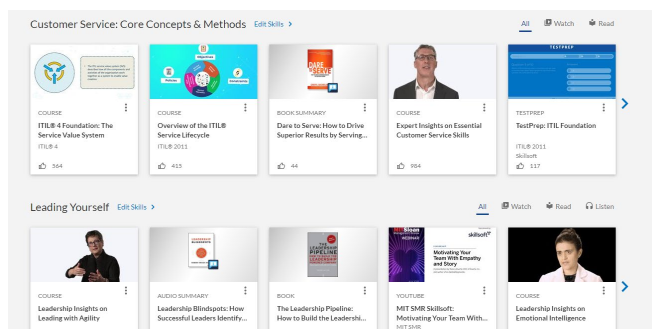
Customer Service: Core Concepts & Methods Edit Skills ›

All Watch Read

COURSE
ITIL® 4 Foundation: The Service Value System
ITIL® 4
564

COURSE
Overview of the ITIL® Service Lifecycle
ITIL® 2011
415

BOOK SUMMARY
Dare to Serve: How to Drive Superior Results by Serving...
44

COURSE
Expert Insights on Essential Customer Service Skills
984

TESTPREP
TestPrep: ITIL Foundation
ITIL® 2011
Skillsoft
117

Leading Yourself Edit Skills ›

All Watch Read Listen

COURSE
Leadership Insights on Leading with Agility

AUDIO SUMMARY
Leadership Blindspots: How Successful Leaders Identify...

BOOK
The Leadership Pipeline: How to Build the Leadershi...

YOUTUBE
MIT SMR Skillsoft: Motivating Your Team With...
MIT SMR

COURSE
Leadership Insights on Emotional Intelligence